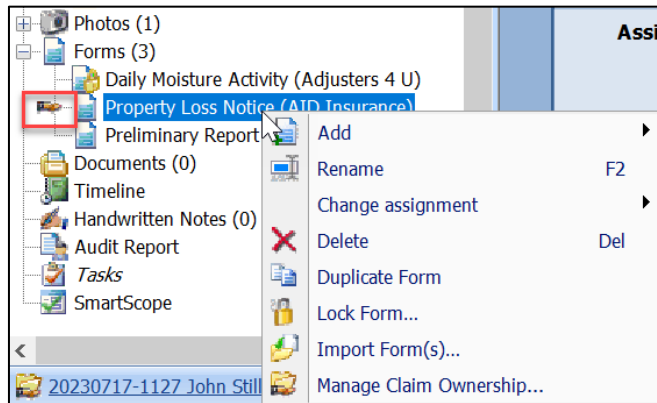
Photos (1)
Forms (3)
Daily Moisture Activity (Adjusters 4 U)
Property Loss Notice (AID Insurance)
Preliminary Report
Documents (0)
Timeline
Handwritten Notes (0)
Audit Report
Tasks
SmartScope
20230717-1127 John Still

Assi

Add
Rename F2
Change assignment
Delete Del
Duplicate Form
Lock Form...
Import Form(s)...
Manage Claim Ownership...